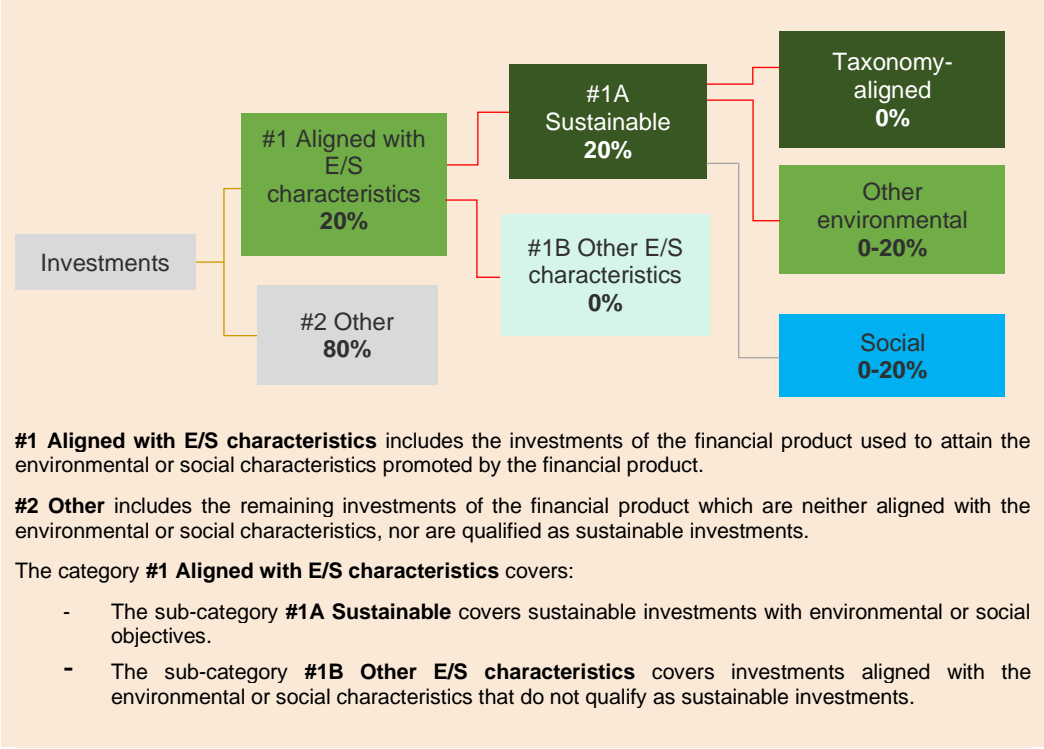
Investments

#1 Aligned with E/S characteristics
20%

#2 Other
80%

#1A Sustainable
20%

#1B Other E/S characteristics
0%

Taxonomy-aligned
0%

Other environmental
0-20%

Social
0-20%

**#1 Aligned with E/S characteristics** includes the investments of the financial product used to attain the environmental or social characteristics promoted by the financial product.

**#2 Other** includes the remaining investments of the financial product which are neither aligned with the environmental or social characteristics, nor are qualified as sustainable investments.

The category **#1 Aligned with E/S characteristics** covers:

- The sub-category **#1A Sustainable** covers sustainable investments with environmental or social objectives.
- The sub-category **#1B Other E/S characteristics** covers investments aligned with the environmental or social characteristics that do not qualify as sustainable investments.